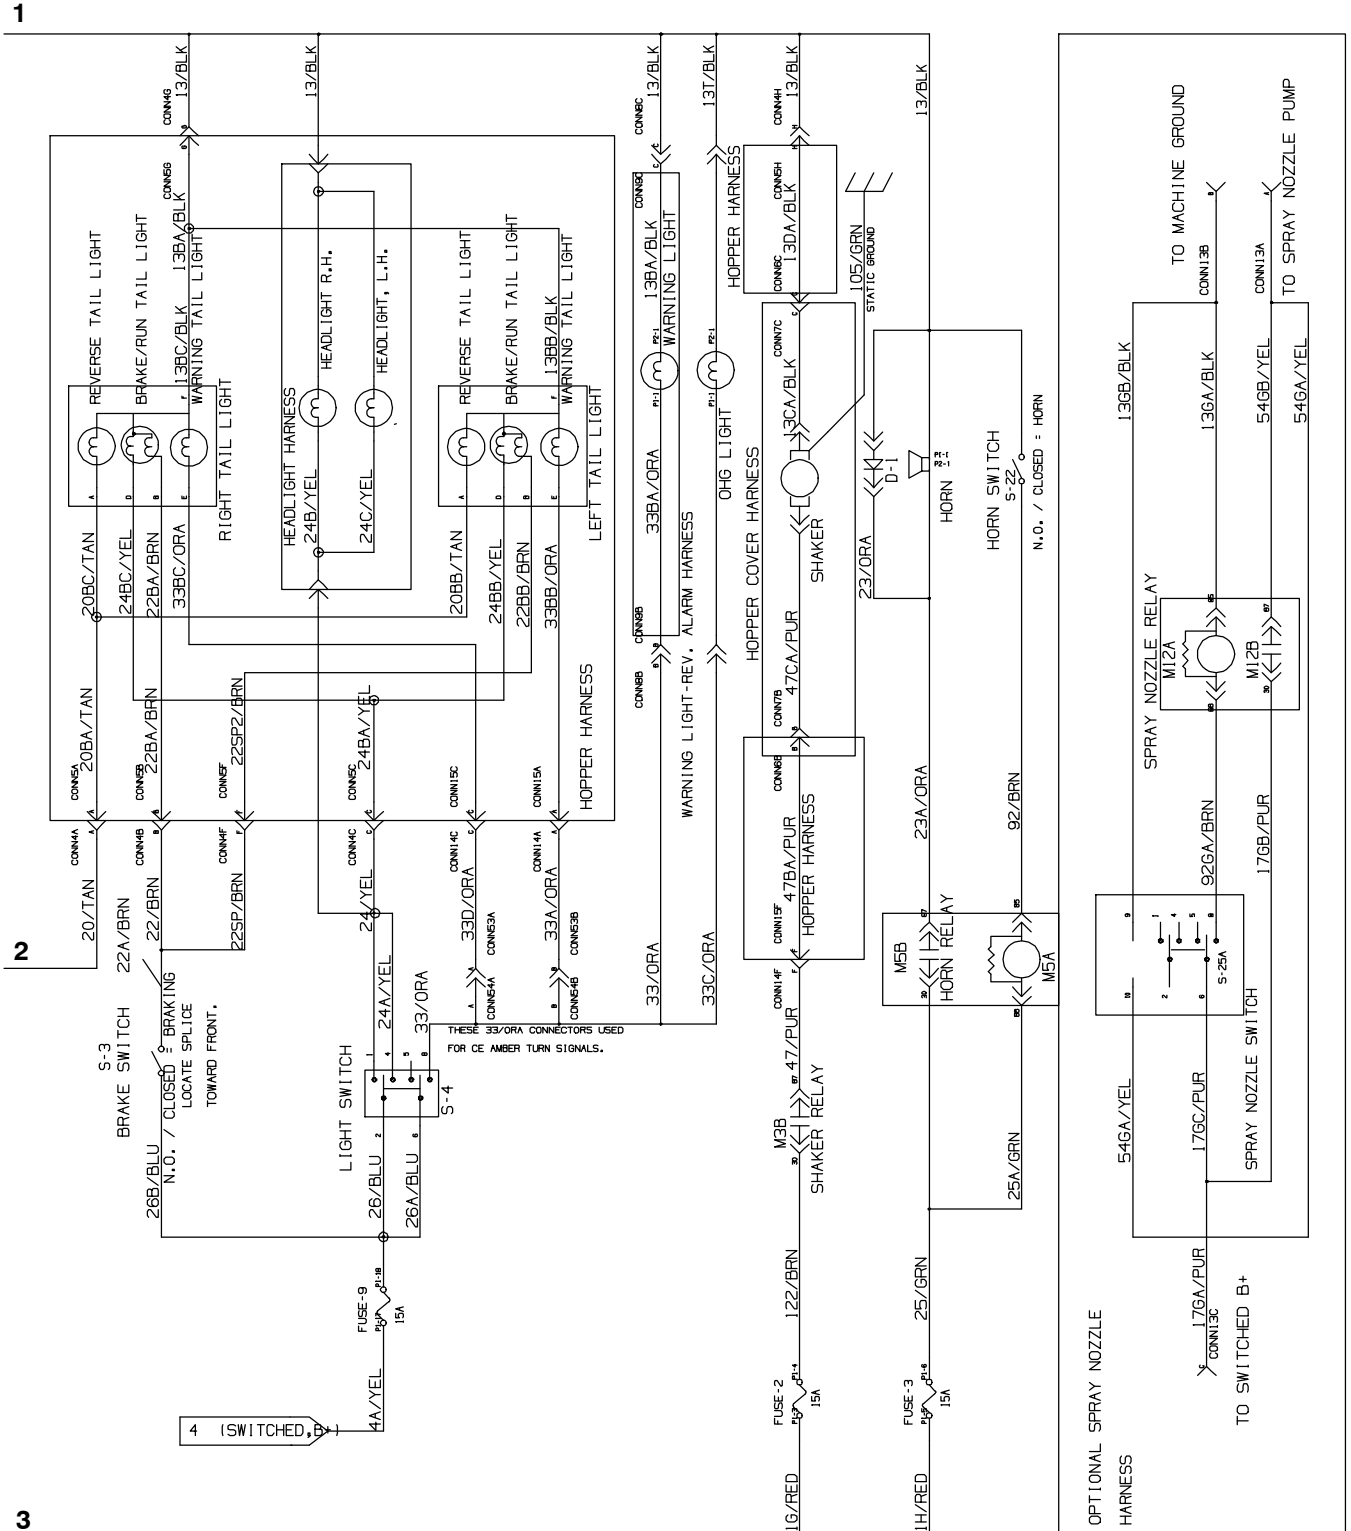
1

2

3

13/BLK
CONN4G
13/BLK
CONN8C
13/BLK
13T/BLK
CONN4H
13/BLK
13/BLK

CONN5G
13BA/BLK
REVERSE TAIL LIGHT
BRAKE/RUN TAIL LIGHT
13BC/BLK
WARNING TAIL LIGHT
RIGHT TAIL LIGHT
20BC/TAN
24BC/YEL
22BA/BRN
33BC/ORA

HEADLIGHT HARNESS
HEADLIGHT R.H.
HEADLIGHT, L.H.
24B/YEL
24C/YEL

REVERSE TAIL LIGHT
BRAKE/RUN TAIL LIGHT
13BB/BLK
WARNING TAIL LIGHT
LEFT TAIL LIGHT
20BB/TAN
24BB/YEL
22BB/BRN
33BB/ORA

CONN9C
13BA/BLK
WARNING LIGHT
33BA/ORA
CONN9B
CONN8B
WARNING LIGHT-REV. ALARM HARNESS

HOPPER HARNESS
OHG LIGHT

CONN5H
13DA/BLK
CONN6C
CONN7C
13CA/BLK
HOPPER COVER HARNESS
SHAKER
47CA/PUR
CONN7B
CONN6B
47BA/PUR
HOPPER HARNESS
CONN15F

105/GRN
STATIC GROUND
D-1
HORN
HORN SWITCH
S-22
N.O. / CLOSED = HORN
23/ORA

CONN5A
20BA/TAN
CONN5B
22BA/BRN
CONN5F
22SP2/BRN
CONN5C
24BA/YEL
CONN15C
CONN15A
HOPPER HARNESS

CONN4A
20/TAN
CONN4B
22/BRN
22A/BRN
CONN4F
22SP/BRN
CONN4C
24/YEL
CONN14C
33D/ORA
CONN53A
CONN14A
33A/ORA
CONN53B
CONN54A
CONN54B
24A/YEL
33/ORA
33/ORA
33C/ORA
THESE 33/ORA CONNECTORS USED FOR CE AMBER TURN SIGNALS.

S-3
BRAKE SWITCH
N.O. / CLOSED = BRAKING
LOCATE SPLICE TOWARD FRONT.
26B/BLU

LIGHT SWITCH
S-4
26/BLU
26A/BLU

FUSE-9
15A
4A/YEL
4 (SWITCHED,B+)

CONN14F
47/PUR
M3B
SHAKER RELAY
122/BRN
FUSE-2
15A
1G/RED

23A/ORA
92/BRN
M5B
HORN RELAY
M5A
25A/GRN
25/GRN
FUSE-3
15A
1H/RED

TO MACHINE GROUND
CONN13B
TO SPRAY NOZZLE PUMP
CONN13A
13GB/BLK
13GA/BLK
54GB/YEL
54GA/YEL
SPRAY NOZZLE RELAY
M12A
M12B
92GA/BRN
17GB/PUR
S-25A
SPRAY NOZZLE SWITCH
54GA/YEL
17GC/PUR
17GA/PUR
CONN13C
TO SWITCHED B+
OPTIONAL SPRAY NOZZLE HARNESS